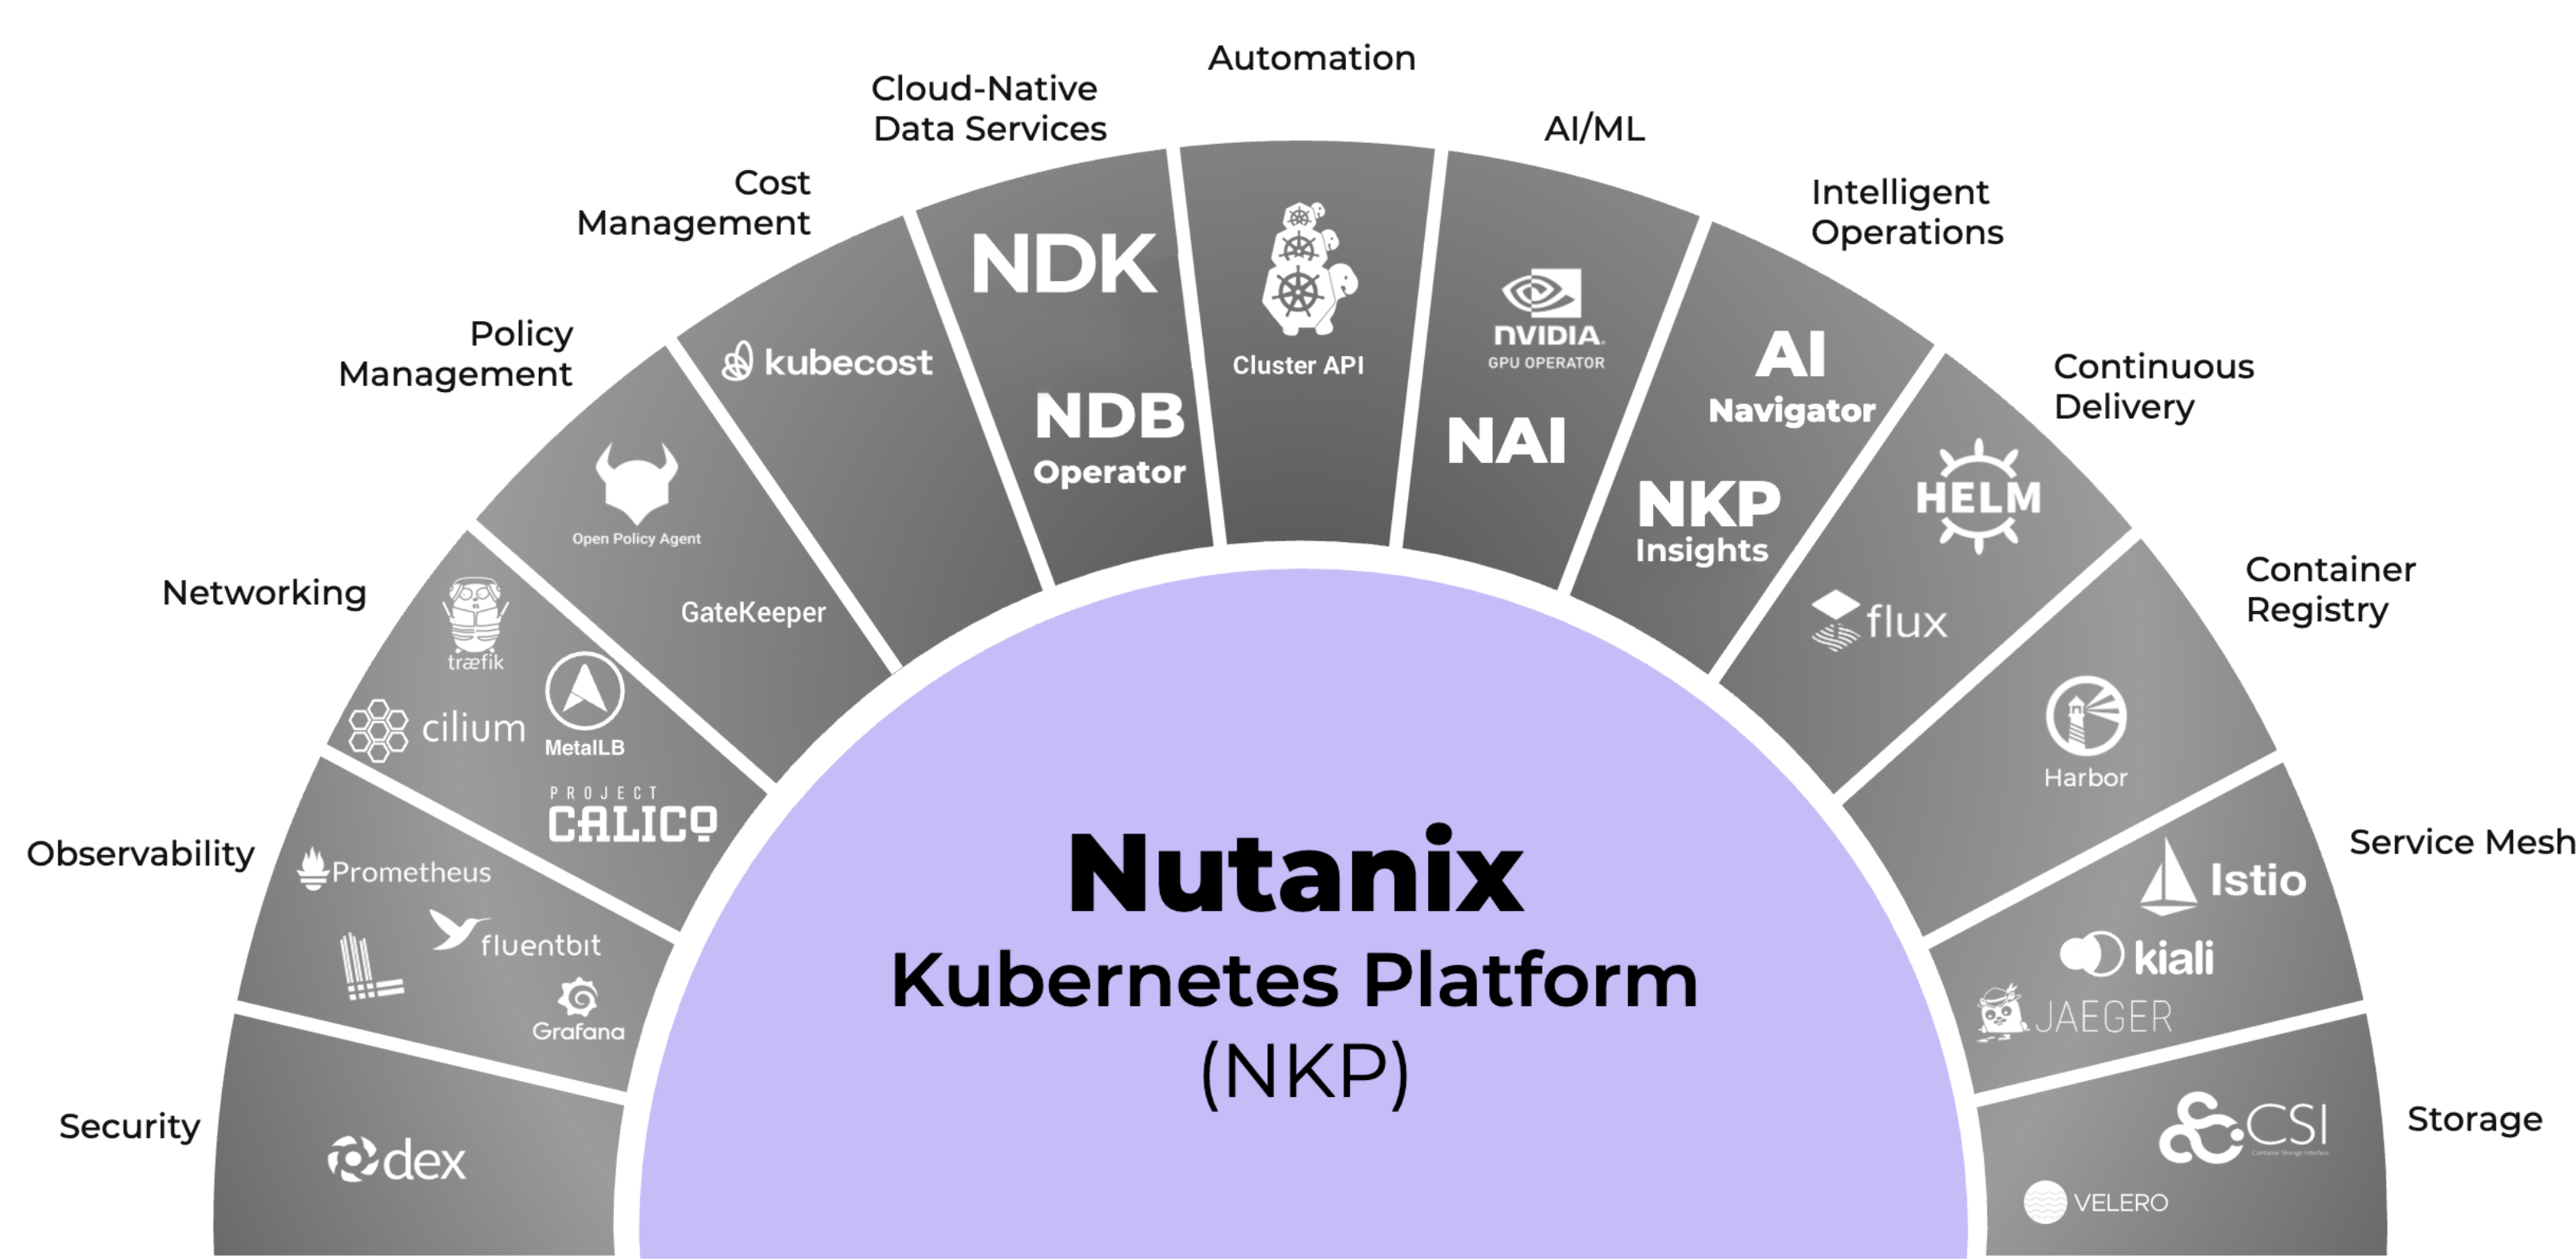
Automation

Cloud-Native Data Services

AI/ML

Cost Management

Intelligent Operations

Policy Management

Continuous Delivery

Networking

Container Registry

Observability

Service Mesh

Security

Storage

NDK

NDB Operator

Cluster API

NVIDIA GPU OPERATOR

NAI

AI Navigator

NKP Insights

kubecost

Open Policy Agent

GateKeeper

HELM

flux

træfik

cilium

MetalLB

PROJECT CALICO

Harbor

Prometheus

fluentbit

Grafana

Istio

kiali

JAEGER

dex

CSI

Container Storage Interface

VELERO

Nutanix
Kubernetes Platform
(NKP)